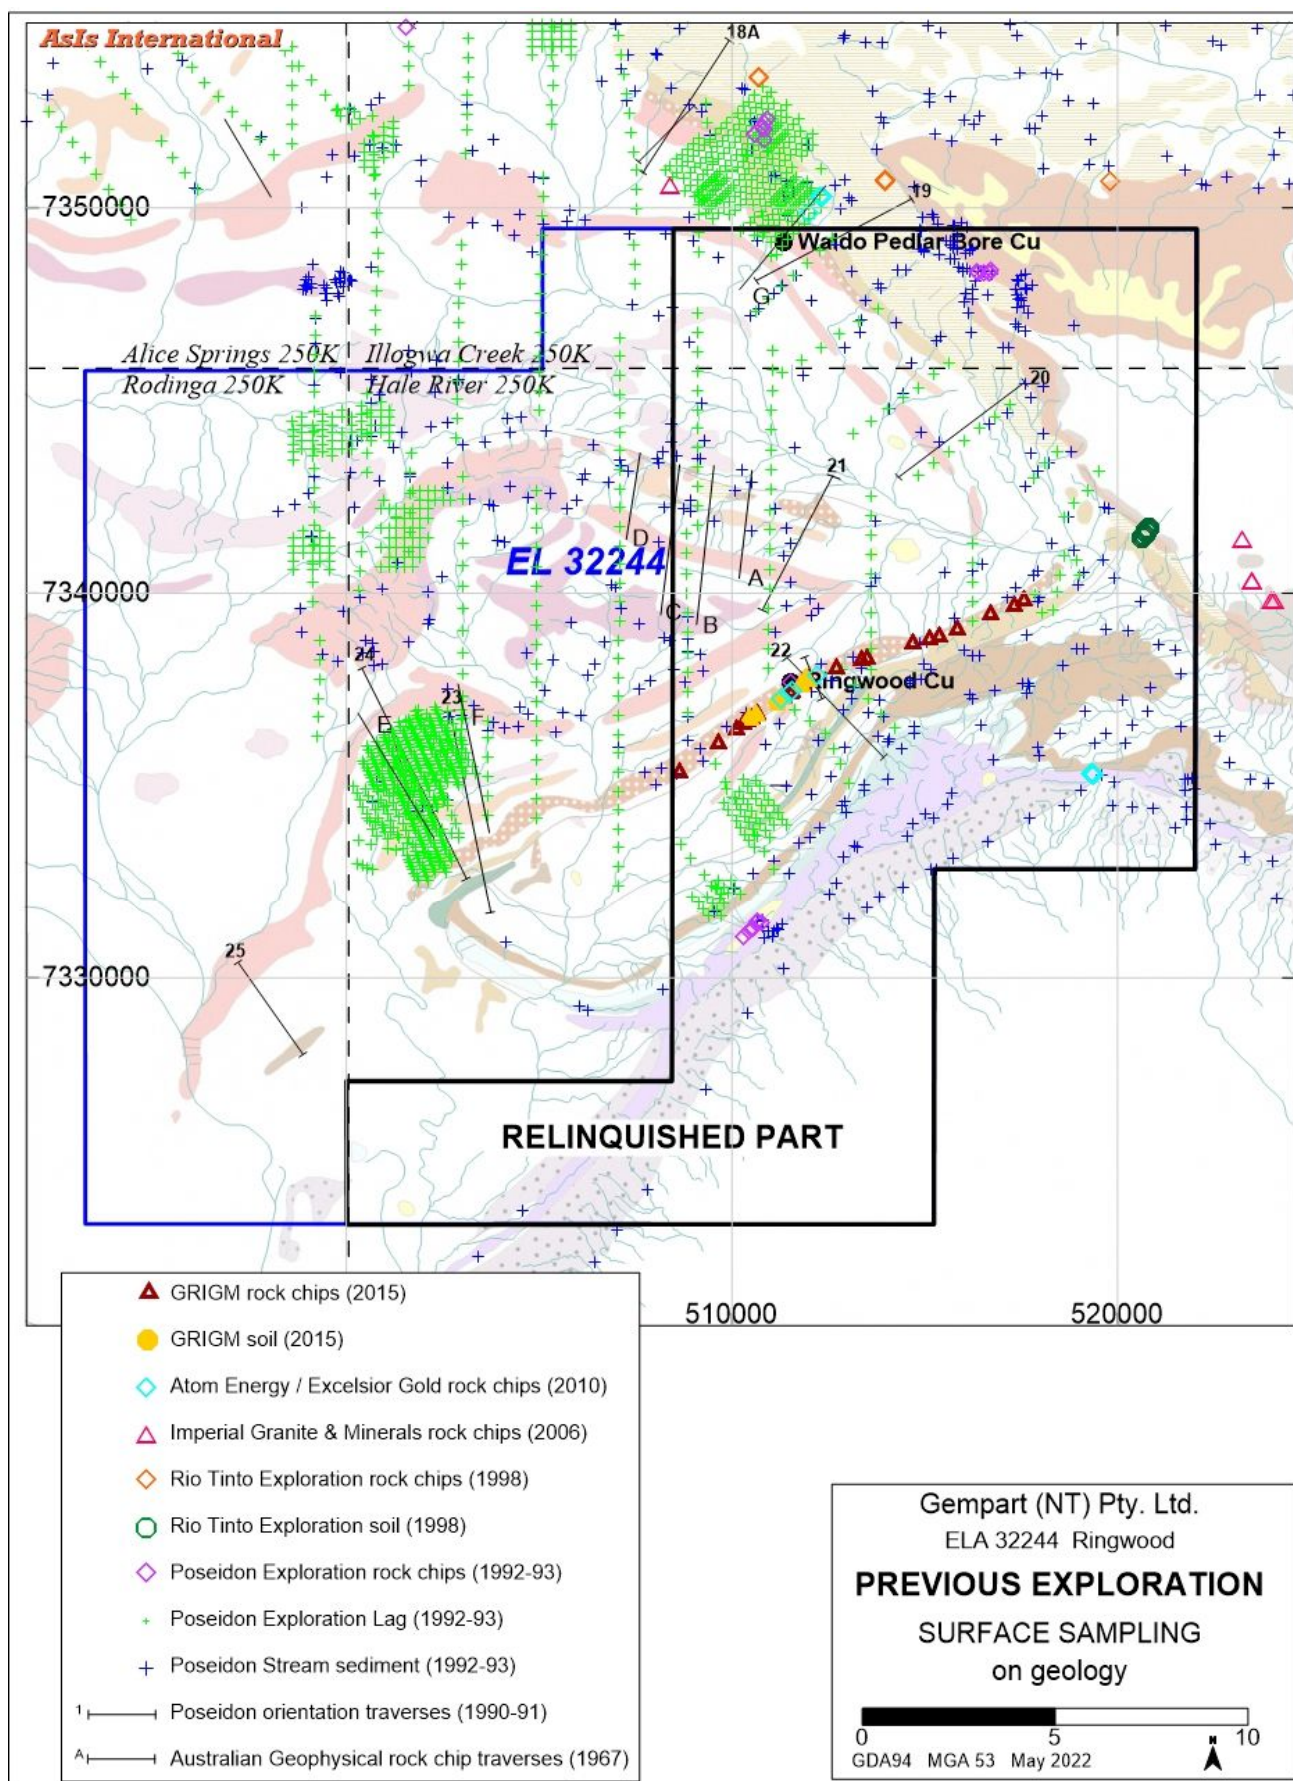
AsIs International

18A

7350000

19

Waldo Pedlar Bore Cu

G

Alice Springs 250K Illogwa Creek 250K
Rodinga 250K Hale River 250K

20

21

D

EL 32244

A

7340000

C

B

24

22

Ringwood Cu

23

E

F

25

7330000

RELINQUISHED PART

510000

520000

GRIGM rock chips (2015)
GRIGM soil (2015)
Atom Energy / Excelsior Gold rock chips (2010)
Imperial Granite & Minerals rock chips (2006)
Rio Tinto Exploration rock chips (1998)
Rio Tinto Exploration soil (1998)
Poseidon Exploration rock chips (1992-93)
Poseidon Exploration Lag (1992-93)
Poseidon Stream sediment (1992-93)
1 Poseidon orientation traverses (1990-91)
A Australian Geophysical rock chip traverses (1967)

Gempart (NT) Pty. Ltd.
ELA 32244 Ringwood
PREVIOUS EXPLORATION
SURFACE SAMPLING
on geology

0 5 10
GDA94 MGA 53 May 2022
N